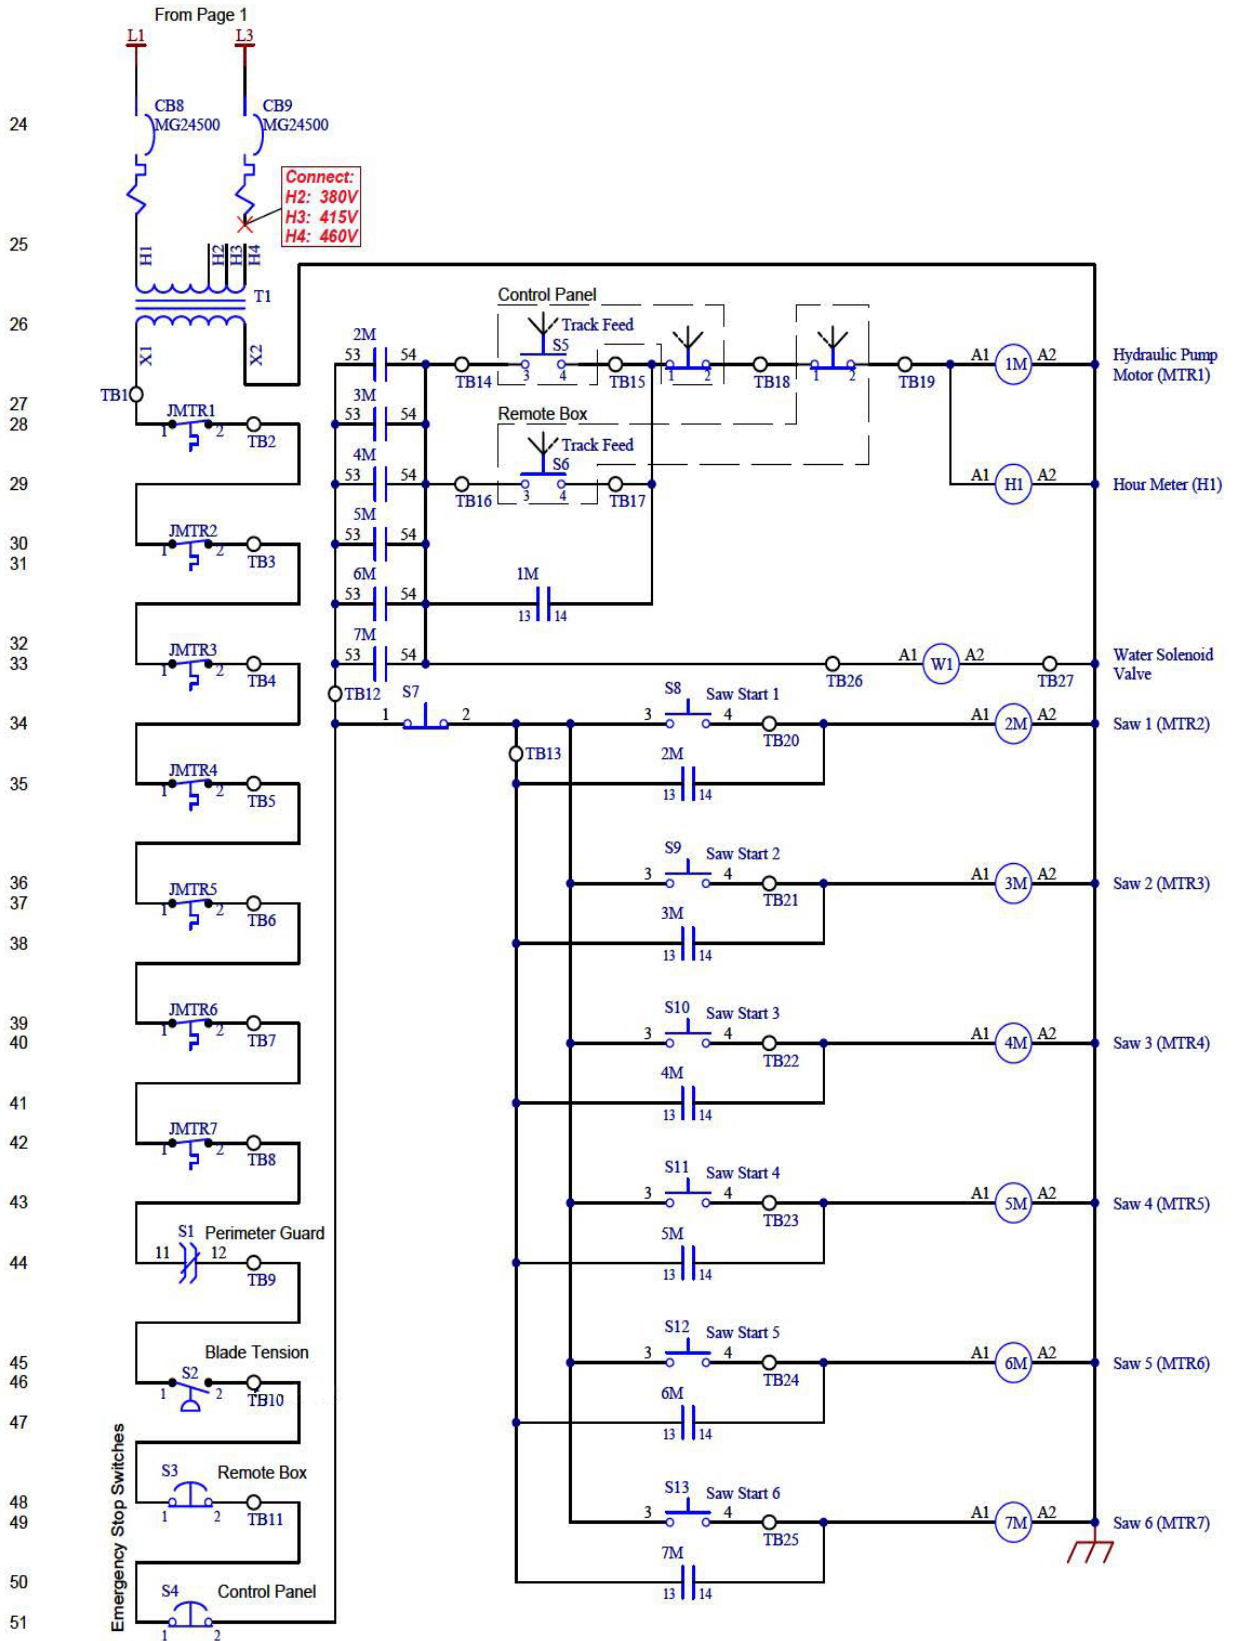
From Page 1
L1 L3

24 CB8 MG24500 CB9 MG24500

Connect:
H2: 380V
H3: 415V
H4: 460V

25 H1 H2 H3 H4
T1
26 X1 X2

Control Panel
Track Feed
S5
2M 53 54 TB14 3 4 TB15 1 2 TB18 1 2 TB19 A1 1M A2 Hydraulic Pump Motor (MTR1)

27 TB1
28 JMTR1 1 2 TB2 3M 53 54
Remote Box
Track Feed
S6
29 4M 53 54 TB16 3 4 TB17 A1 H1 A2 Hour Meter (H1)

30 JMTR2 1 2 5M 53 54
31 TB3
6M 53 54 1M 13 14

32 JMTR3 1 2 7M 53 54
33 TB4 A1 W1 A2 TB26 TB27 Water Solenoid Valve

TB12 S7 1 2 S8 Saw Start 1 3 4
34 TB20 A1 2M A2 Saw 1 (MTR2)
TB13 2M
35 JMTR4 1 2 TB5 13 14

S9 Saw Start 2 3 4
36 A1 3M A2 Saw 2 (MTR3)
37 JMTR5 1 2 TB6 TB21 3M
38 13 14

S10 Saw Start 3 3 4
39 JMTR6 1 2 A1 4M A2 Saw 3 (MTR4)
40 TB7 TB22 4M
41 13 14

S11 Saw Start 4
42 JMTR7 1 2 TB8 3 4
43 A1 5M A2 Saw 4 (MTR5) TB23
S1 Perimeter Guard 11 12 5M
44 TB9 13 14

S12 Saw Start 5
45 Blade Tension 3 4 A1 6M A2 Saw 5 (MTR6)
46 S2 1 2 TB10 TB24 6M
47 13 14

S13 Saw Start 6
48 S3 Remote Box 3 4
49 1 2 TB11 A1 7M A2 Saw 6 (MTR7) TB25 7M
50 S4 Control Panel 13 14
51 1 2
Emergency Stop Switches